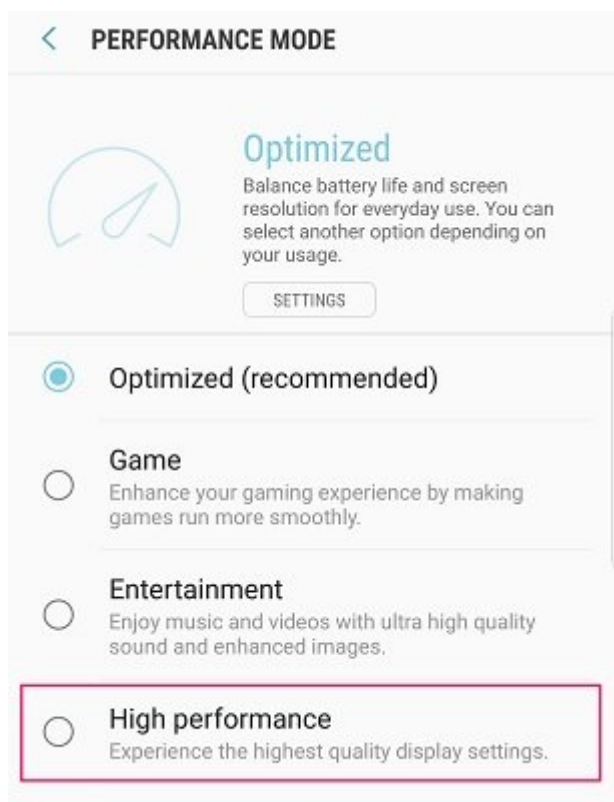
< PERFORMANCE MODE

Optimized

Balance battery life and screen resolution for everyday use. You can select another option depending on your usage.

SETTINGS

Optimized (recommended)

Game
Enhance your gaming experience by making games run more smoothly.

Entertainment
Enjoy music and videos with ultra high quality sound and enhanced images.

High performance
Experience the highest quality display settings.